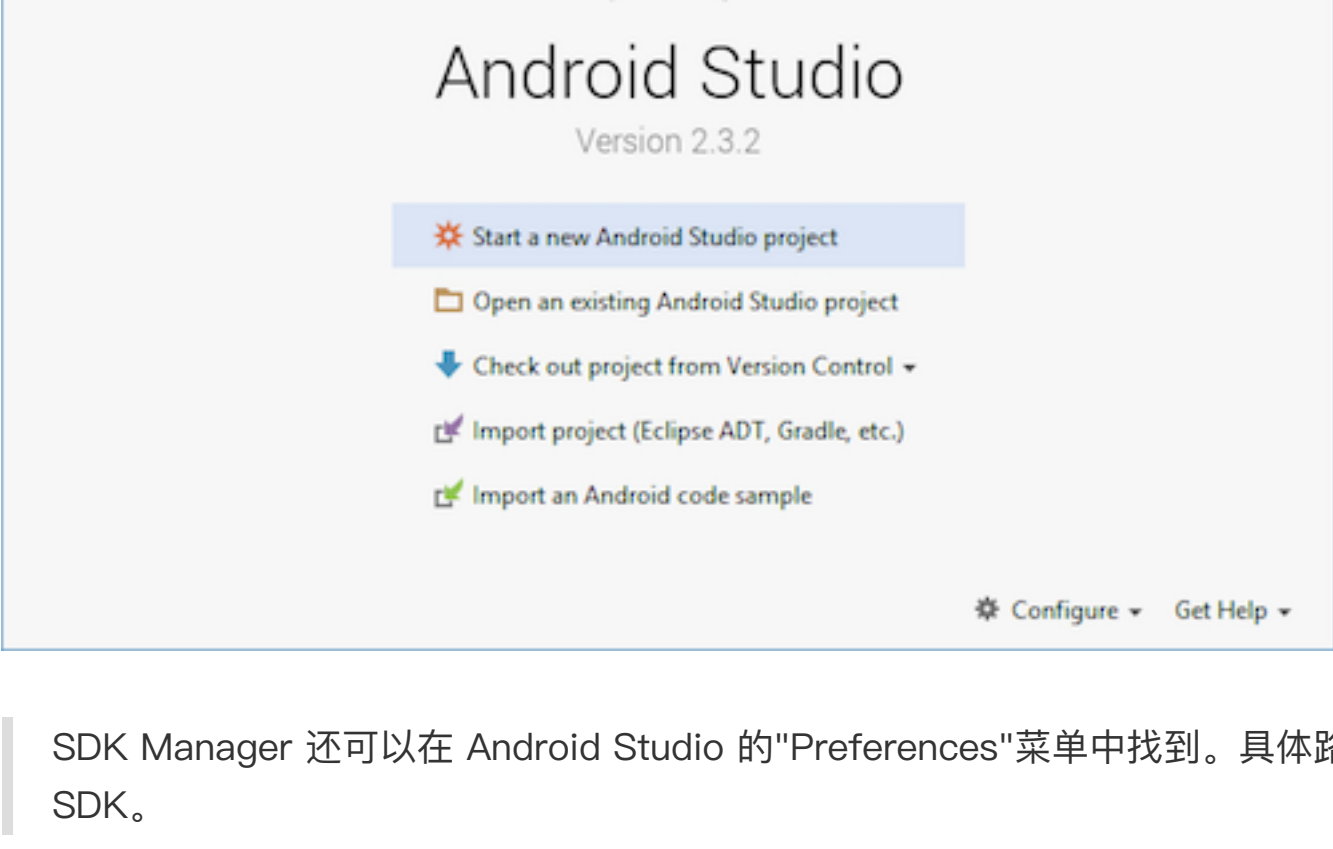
Android Studio

Version 2.3.2

Start a new Android Studio project

Open an existing Android Studio project

Check out project from Version Control ▾

Import project (Eclipse ADT, Gradle, etc.)

Import an Android code sample

Configure ▾ Get Help ▾

SDK Manager 还可以在 Android Studio 的"Preferences"菜单中找到。具体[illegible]
SDK。